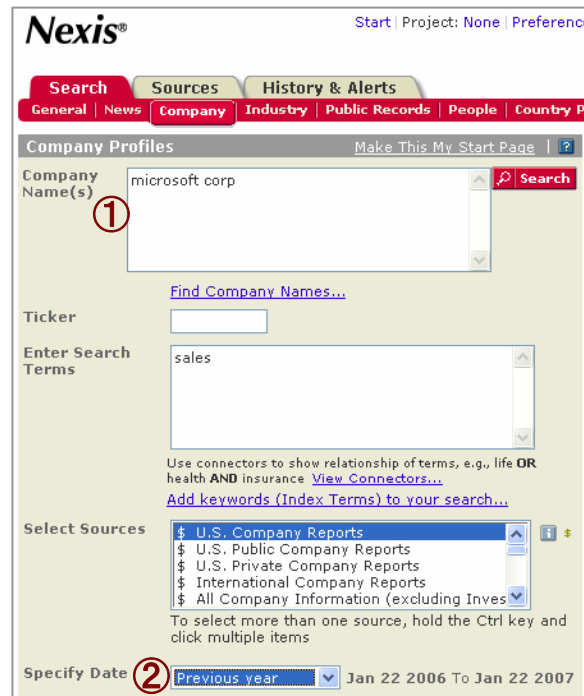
Nexis®

Start | Project: None | Preferenc

Search | Sources | History & Alerts

General | News | Company | Industry | Public Records | People | Country P

Company Profiles

Make This My Start Page | ?

Company Name(s)

①

microsoft corp

Search

Find Company Names...

Ticker

Enter Search Terms

sales

Use connectors to show relationship of terms, e.g., life OR health AND insurance View Connectors...

Add keywords (Index Terms) to your search...

Select Sources

$ U.S. Company Reports
$ U.S. Public Company Reports
$ U.S. Private Company Reports
$ International Company Reports
$ All Company Information (excluding Inves

i $

To select more than one source, hold the Ctrl key and click multiple items

Specify Date

②

Previous year

Jan 22 2006 To Jan 22 2007